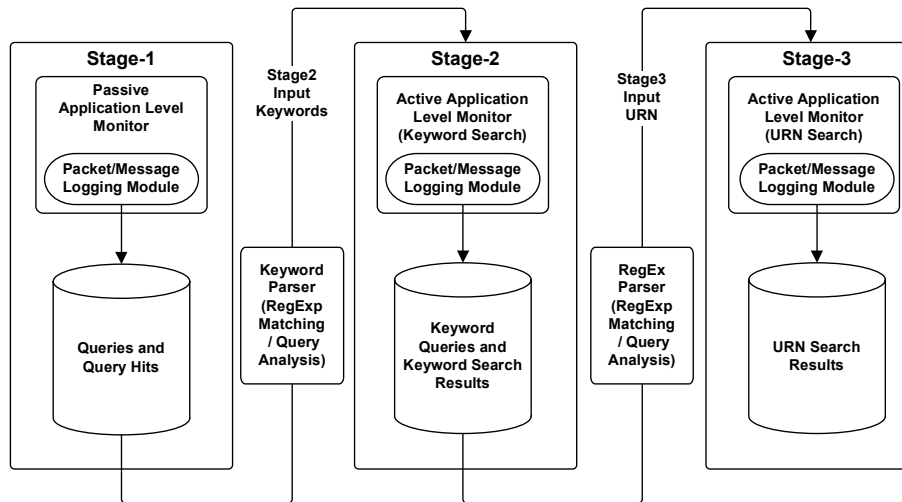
Stage-1

Passive Application Level Monitor

Packet/Message Logging Module

Queries and Query Hits

Stage2 Input Keywords

Keyword Parser (RegExp Matching / Query Analysis)

Stage-2

Active Application Level Monitor (Keyword Search)

Packet/Message Logging Module

Keyword Queries and Keyword Search Results

Stage3 Input URN

RegEx Parser (RegExp Matching / Query Analysis)

Stage-3

Active Application Level Monitor (URN Search)

Packet/Message Logging Module

URN Search Results